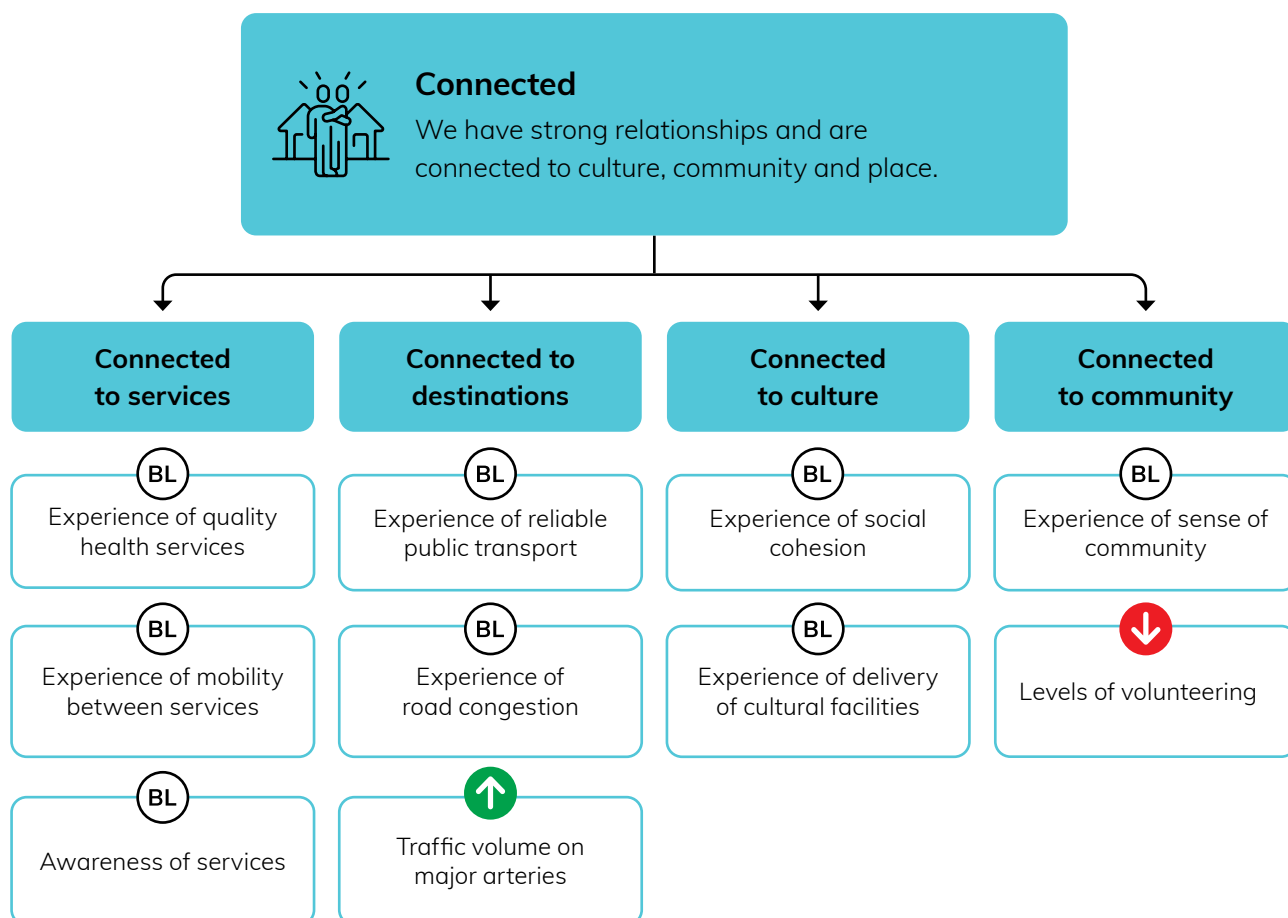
Connected
We have strong relationships and are connected to culture, community and place.

Connected to services

BL
Experience of quality health services

BL
Experience of mobility between services

BL
Awareness of services

Connected to destinations

BL
Experience of reliable public transport

BL
Experience of road congestion

Traffic volume on major arteries

Connected to culture

BL
Experience of social cohesion

BL
Experience of delivery of cultural facilities

Connected to community

BL
Experience of sense of community

Levels of volunteering